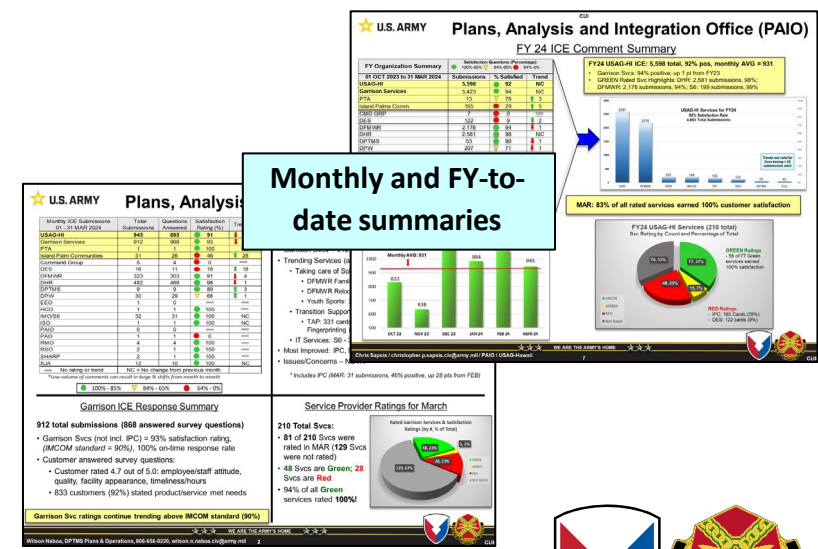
CUI

U.S. ARMY

Plans, Analysis and Integration Office (PAIO)

FY 24 ICE Comment Summary

| FY Organization Summary | | | |
|---|---|---|---|
| 01 OCT 2023 to 31 MAR 2024 | Submissions | % Satisfied | Trend |
| USAG-HI | 5,598 | 92 | NC |
| Garrison Services | 5,423 | 94 | NC |
| PTA | 13 | 78 | 3 |
| Island Palms Comm. | 165 | 29 | 5 |
| CMD GRP | 7 | 0 | |
| DES | 122 | 9 | 2 |
| DFMWR | 2,176 | 94 | 1 |
| DHR | 2,581 | 98 | NC |
| DPTMS | 53 | 90 | 1 |
| DPW | 207 | 71 | 1 |

FY24 USAG-HI ICE: 5,598 total, 92% pos, monthly AVG = 931

• Garrison Svcs: 94% positive; up 1 pt from FY23
• GREEN Rated Svc Highlights: DHR: 2,581 submissions, 98%; DFMWR: 2,176 submissions, 94%; S6: 199 submissions, 99%

USAG-HI Services for FY24

MAR: 83% of all rated services earned 100% customer satisfaction

FY24 USAG-HI Services (210 total)

GREEN Ratings – 58 of 77 Green services earned 100% satisfaction

RED Ratings – IPC: 165 Cards (29%) – DES: 122 cards (9%)

Monthly and FY-to-date summaries

U.S. ARMY

Plans, Analysis

| Monthly ICE Submissions 01 - 31 MAR 2024 | Total Submissions | Questions Answered | Satisfaction Rating (%) |
|---|---|---|---|
| USAG-HI | 945 | 895 | 91 |
| Garrison Services | 912 | 868 | 93 |
| PTA | 1 | 1 | 100 |
| Island Palm Communities | 31 | 26 | 48 |
| Command Group | 5 | 4 | 0 |
| DES | 18 | 11 | 18 |
| DFMWR | 323 | 303 | 91 |
| DHR | 482 | 468 | 98 |
| DPTMS | 9 | 9 | 89 |
| DPW | 30 | 29 | 66 |
| EEO | 1 | 0 | |
| HCO | 1 | 1 | 100 |
| IMO/S6 | 52 | 51 | 100 |
| ISO | 1 | 1 | 100 |
| PAIO | 0 | 0 | |
| PAO | 1 | 1 | 0 |
| RMO | 4 | 4 | 100 |
| RSO | 2 | 1 | 100 |
| SHARP | 2 | 1 | 100 |
| SJA | 12 | 10 | 100 |

— No rating or trend   NC = No change from previous month
*Low volume of comments can result in large % shifts from month to month

100% - 85%   84% - 65%   64% - 0%

Garrison ICE Response Summary

912 total submissions (868 answered survey questions)

• Garrison Svcs (not incl. IPC) = 93% satisfaction rating, (IMCOM standard = 90%), 100% on-time response rate
• Customer answered survey questions:
  • Customer rated 4.7 out of 5.0: employee/staff attitude, quality, facility appearance, timeliness/hours
  • 833 customers (92%) stated product/service met needs

Garrison Svc ratings continue trending above IMCOM standard (90%)

Wilson Naboa, DPTMS Plans & Operations, 808-656-0220, wilson.n.naboa.civ@army.mil 2

WE ARE THE ARMY'S HOME

• Trending Services (a
  • Taking care of So
    • DFMWR Famil
    • DFMWR Reloc
    • Youth Sports:
  • Transition Suppor
    • TAP: 331 card
    Fingerprinting
• IT Services: S6 -
• Most Improved: IPC,
• Issues/Concerns – N

Monthly AVG: 931

833 636 984 945

OCT 23 NOV 23 DEC 23 JAN 24 FEB 24 MAR 24

* Includes IPC (MAR: 31 submissions, 46% positive, up 28 pts from FEB)

Chris Sapeis / christopher.p.sapeis.civ@army.mil / PAIO / USAG-Hawaii 7

WE ARE THE ARMY'S HOME CUI

Service Provider Ratings for March

210 Total Svcs:
• 81 of 210 Svcs were rated in MAR (129 Svcs were not rated)
• 48 Svcs are Green; 28 Svcs are Red
• 94% of all Green services rated 100%!

Rated Garrison Services & Satisfaction Ratings (by #, % of Total)

CUI